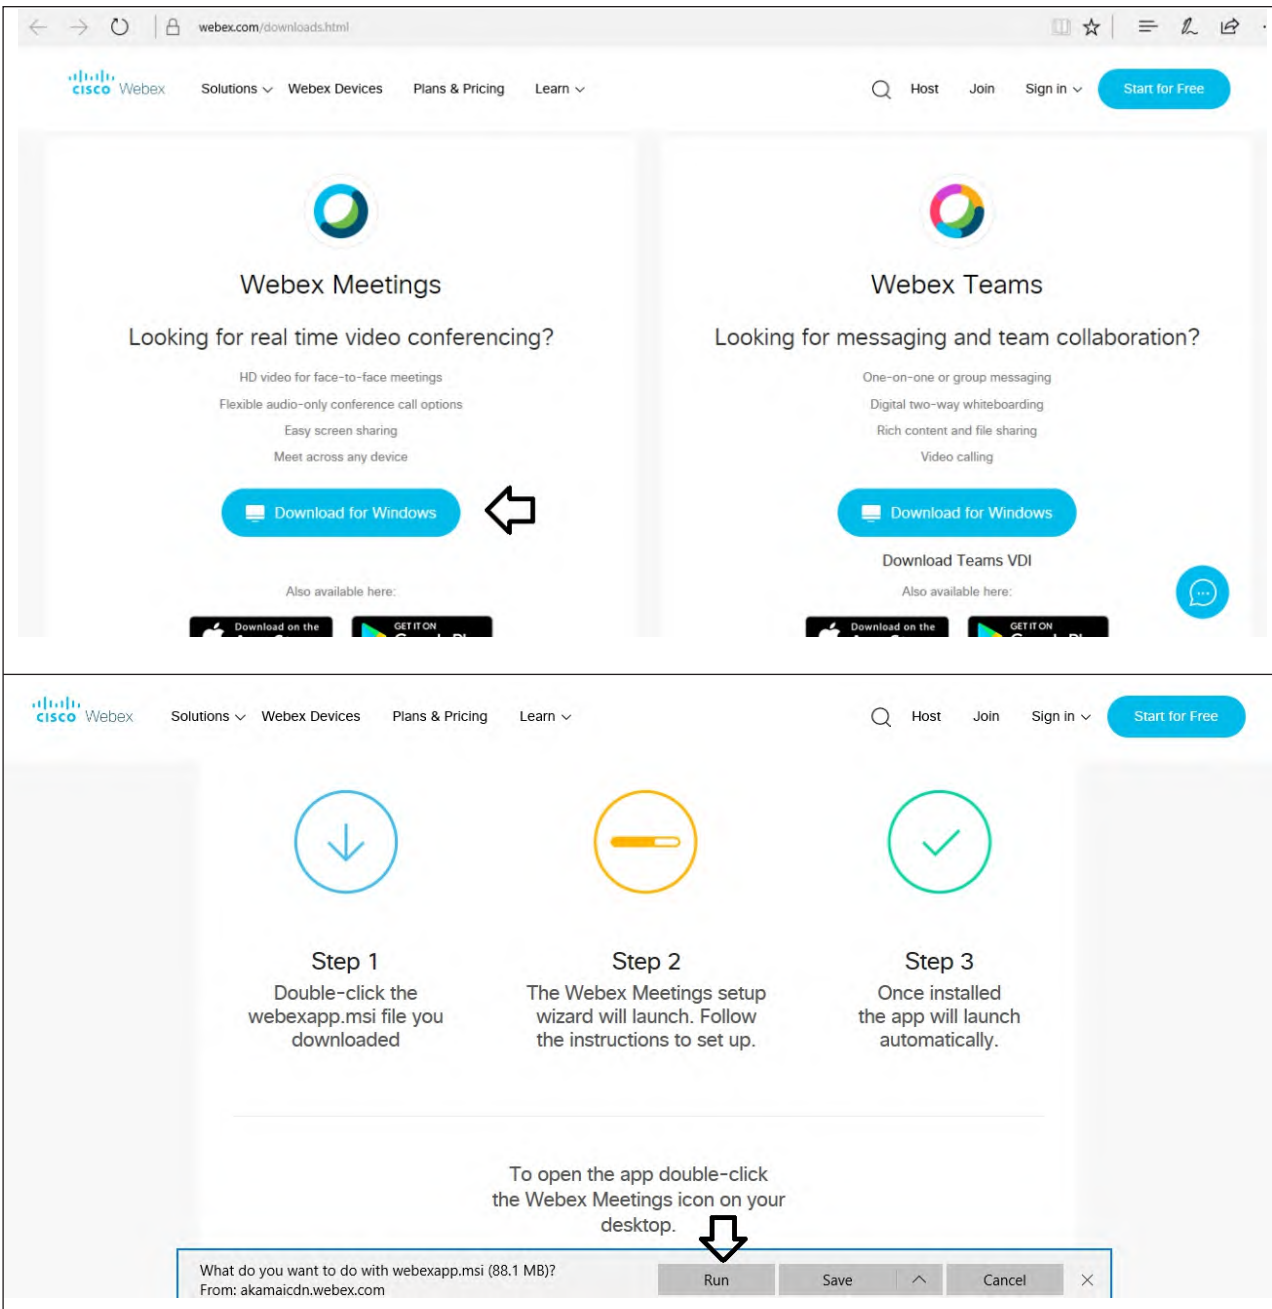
webex.com/downloads.html

cisco Webex Solutions Webex Devices Plans & Pricing Learn Host Join Sign in Start for Free

Webex Meetings

Looking for real time video conferencing?

HD video for face-to-face meetings

Flexible audio-only conference call options

Easy screen sharing

Meet across any device

Download for Windows

Also available here:

Download on the

GET IT ON

Webex Teams

Looking for messaging and team collaboration?

One-on-one or group messaging

Digital two-way whiteboarding

Rich content and file sharing

Video calling

Download for Windows

Download Teams VDI

Also available here:

Download on the

GET IT ON

cisco Webex Solutions Webex Devices Plans & Pricing Learn Host Join Sign in Start for Free

Step 1
Double-click the webexapp.msi file you downloaded

Step 2
The Webex Meetings setup wizard will launch. Follow the instructions to set up.

Step 3
Once installed the app will launch automatically.

To open the app double-click the Webex Meetings icon on your desktop.

What do you want to do with webexapp.msi (88.1 MB)?
From: akamaicdn.webex.com

Run Save Cancel